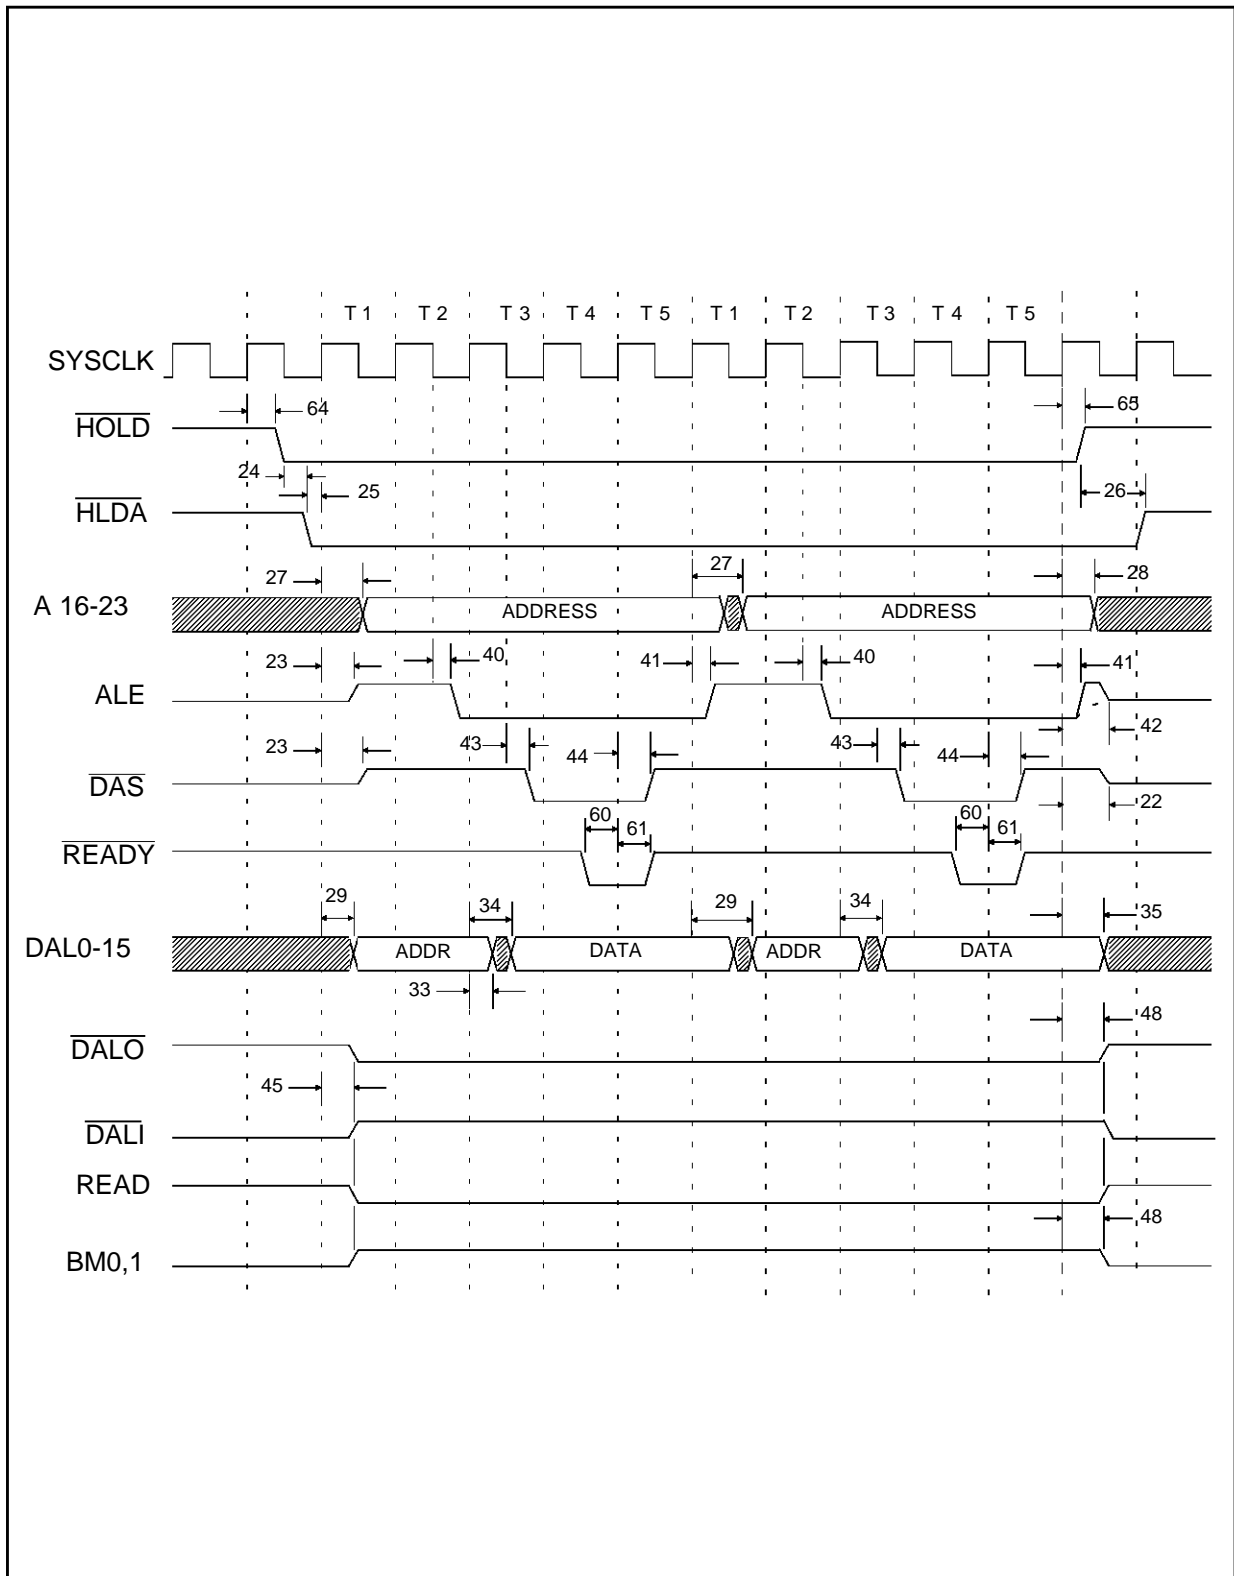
T 1 T 2 T 3 T 4 T 5 T 1 T 2 T 3 T 4 T 5

SYSCLK

$\overline{HOLD}$ 64 65

24 25 26

$\overline{HLDA}$

27 27 28

A 16-23 ADDRESS ADDRESS

23 40 41 40 41

ALE

42

23 43 44 43 44

$\overline{DAS}$

22

60 61 60 61

$\overline{READY}$

29 34 29 34 35

DAL0-15 ADDR DATA ADDR DATA

33

48

$\overline{DALO}$

45

$\overline{DALI}$

READ

48

BM0,1